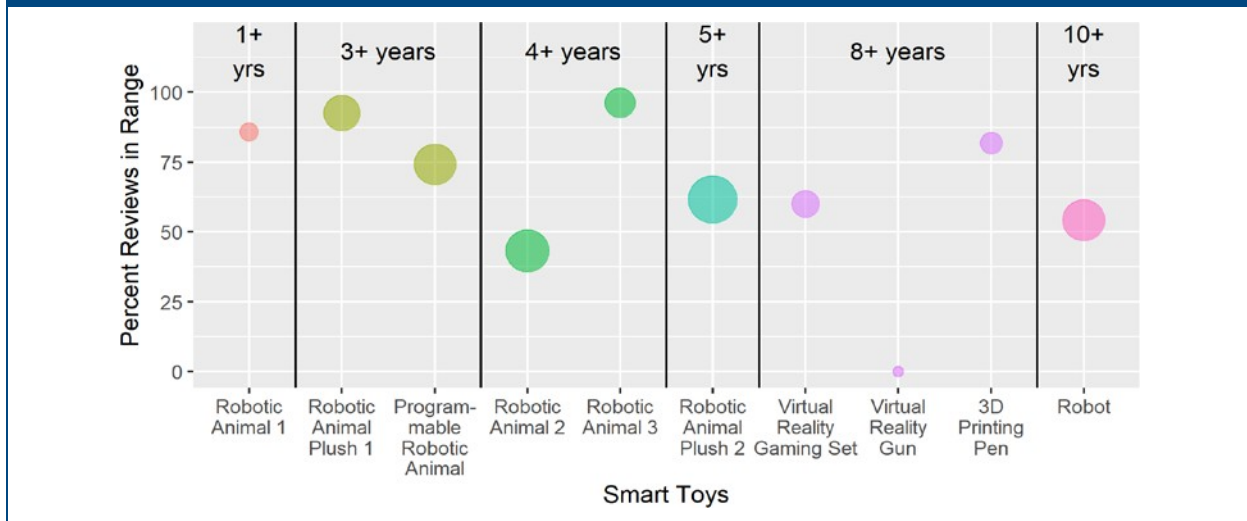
1+ yrs

3+ years

4+ years

5+ yrs

8+ years

10+ yrs

Percent Reviews in Range

100

75

50

25

0

Robotic Animal 1

Robotic Animal Plush 1

Programmable Robotic Animal

Robotic Animal 2

Robotic Animal 3

Robotic Animal Plush 2

Virtual Reality Gaming Set

Virtual Reality Gun

3D Printing Pen

Robot

Smart Toys